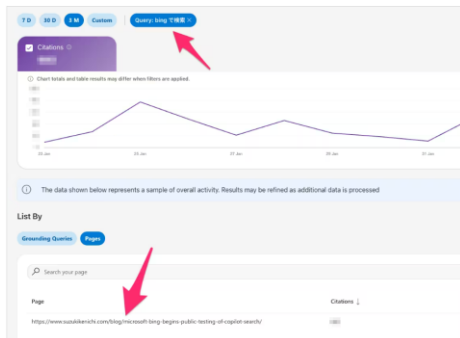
7 D 30 D 3 M Custom Query: bing で検索 ×

Citations

Chart totals and table results may differ when filters are applied.

20 Jan 24 Jan 27 Jan 28 Jan 31 Jan

The data shown below represents a sample of overall activity. Results may be refined as additional data is processed

List By

Grounding Queries Pages

Search your page

Page Citations

https://www.suzukikenichi.com/blog/microsoft-bing-begins-public-testing-of-copilot-search/